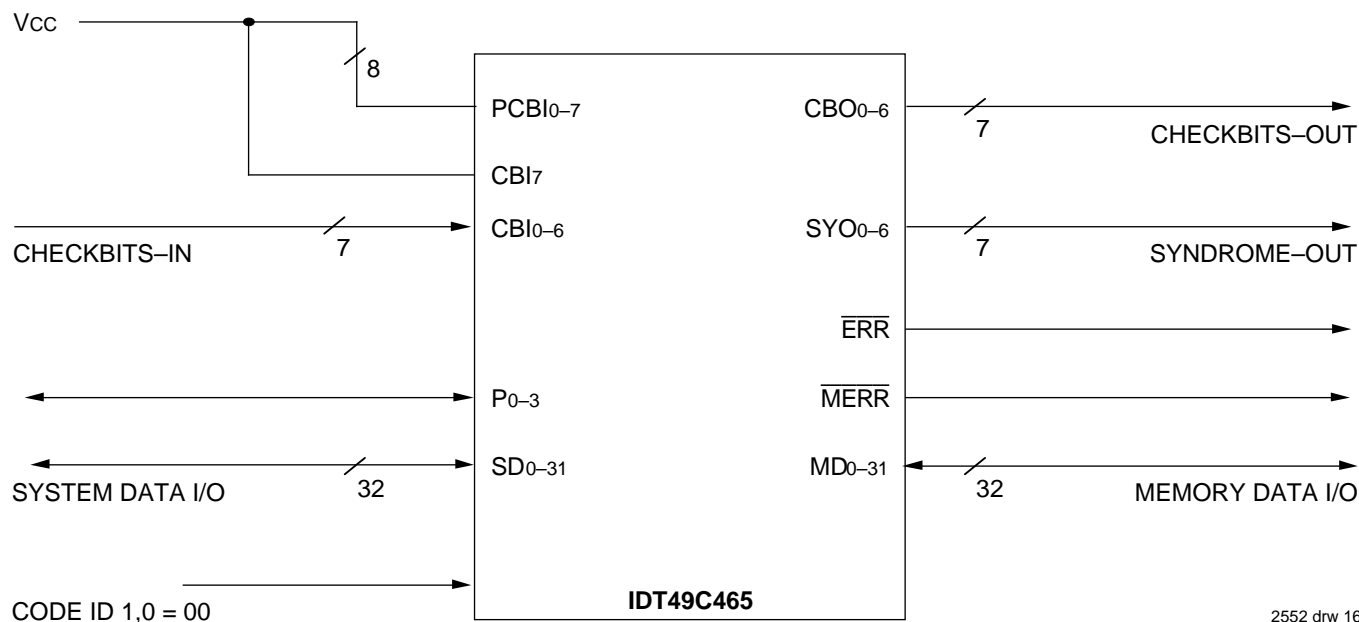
VCC

8

PCBI$_{0-7}$

CBI$_7$

CHECKBITS–IN

7

CBI$_{0-6}$

P$_{0-3}$

SYSTEM DATA I/O

32

SD$_{0-31}$

CODE ID 1,0 = 00

IDT49C465

CBO$_{0-6}$

7

CHECKBITS–OUT

SYO$_{0-6}$

7

SYNDROME–OUT

$\overline{ERR}$

$\overline{MERR}$

MD$_{0-31}$

32

MEMORY DATA I/O

2552 drw 16